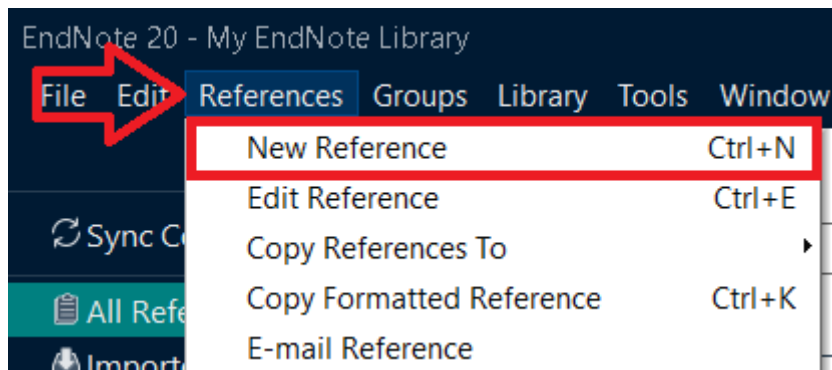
EndNote 20 - My EndNote Library

File Edit References Groups Library Tools Window

New Reference Ctrl+N
Edit Reference Ctrl+E
Copy References To
Copy Formatted Reference Ctrl+K
E-mail Reference

Sync C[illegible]
All Refe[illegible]
Import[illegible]